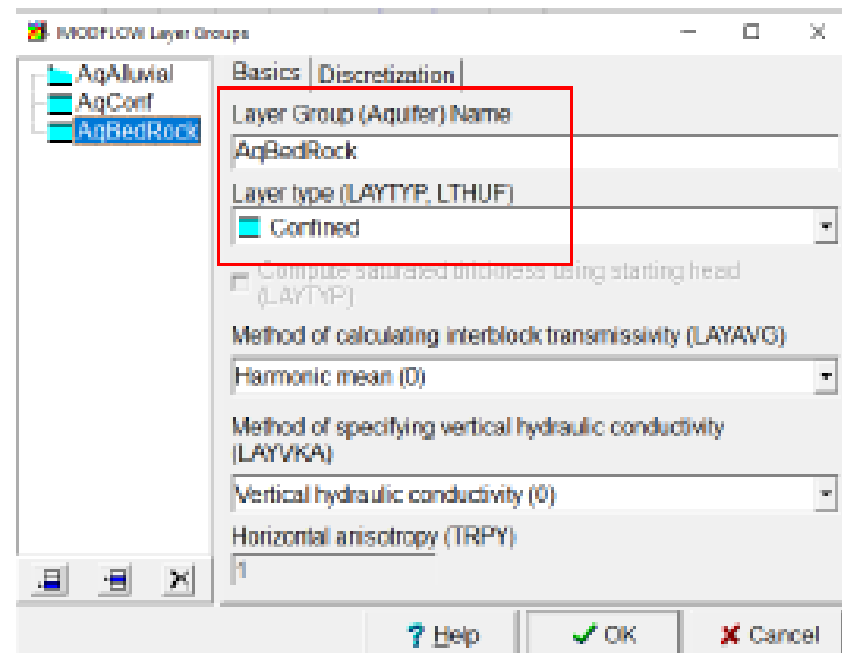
MODFLOW Layer Groups

AqAlluvial
AqConf
AqBedRock

Basics | Discretization

Layer Group (Aquifer) Name
AqBedRock
Layer type (LAYTYP, LTHUF)
Confined

Compute saturated thickness using starting head (LAYTYP)

Method of calculating interblock transmissivity (LAYAVG)
Harmonic mean (0)

Method of specifying vertical hydraulic conductivity (LAYVKA)
Vertical hydraulic conductivity (0)

Horizontal anisotropy (TRPY)
1

? Help
✓ OK
✗ Cancel